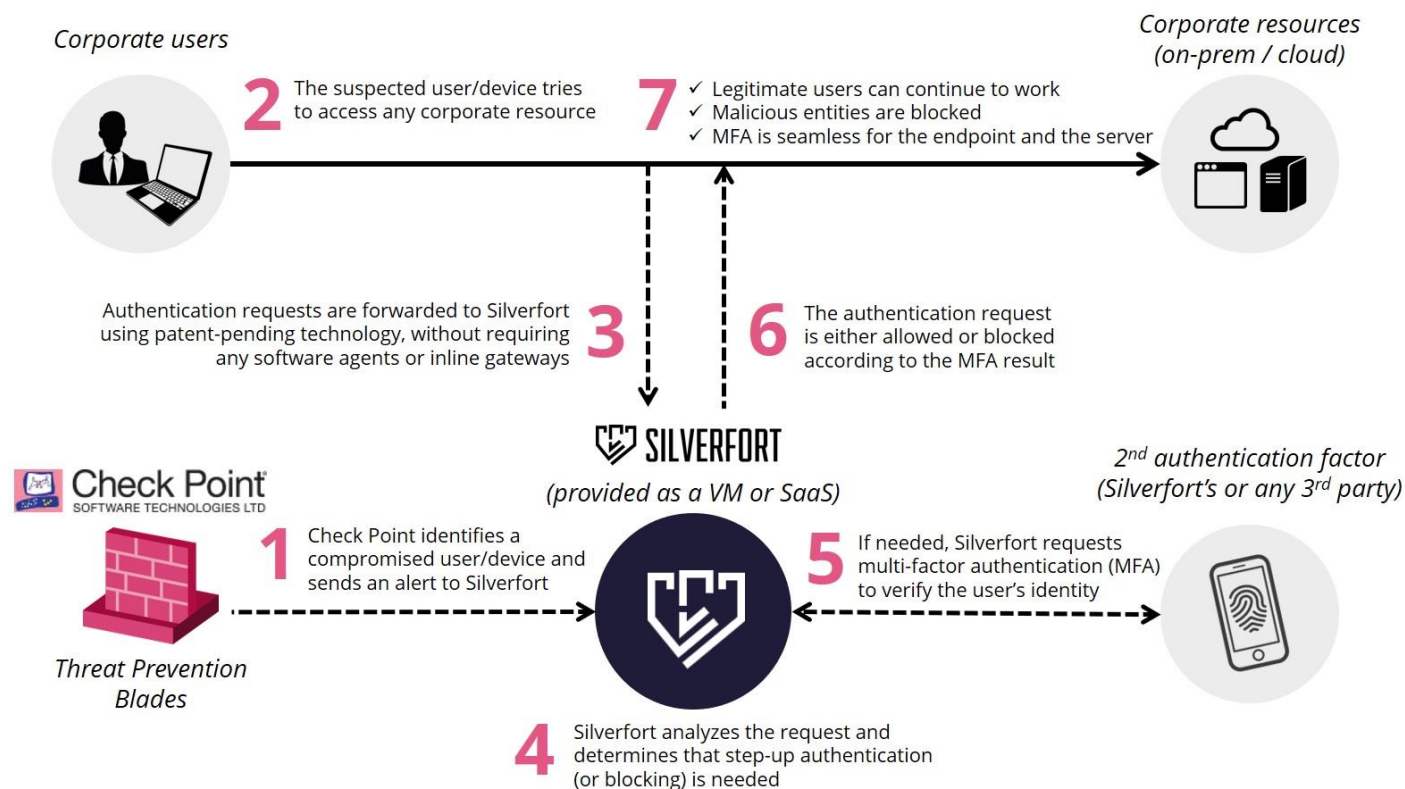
Corporate users

Corporate resources (on-prem / cloud)

2 The suspected user/device tries to access any corporate resource

7 ✓ Legitimate users can continue to work
✓ Malicious entities are blocked
✓ MFA is seamless for the endpoint and the server

Authentication requests are forwarded to Silverfort using patent-pending technology, without requiring any software agents or inline gateways 3

6 The authentication request is either allowed or blocked according to the MFA result

SILVERFORT
(provided as a VM or SaaS)

$2^{nd}$ authentication factor (Silverfort's or any $3^{rd}$ party)

Check Point®
SOFTWARE TECHNOLOGIES LTD

1 Check Point identifies a compromised user/device and sends an alert to Silverfort

5 If needed, Silverfort requests multi-factor authentication (MFA) to verify the user's identity

Threat Prevention Blades

4 Silverfort analyzes the request and determines that step-up authentication (or blocking) is needed